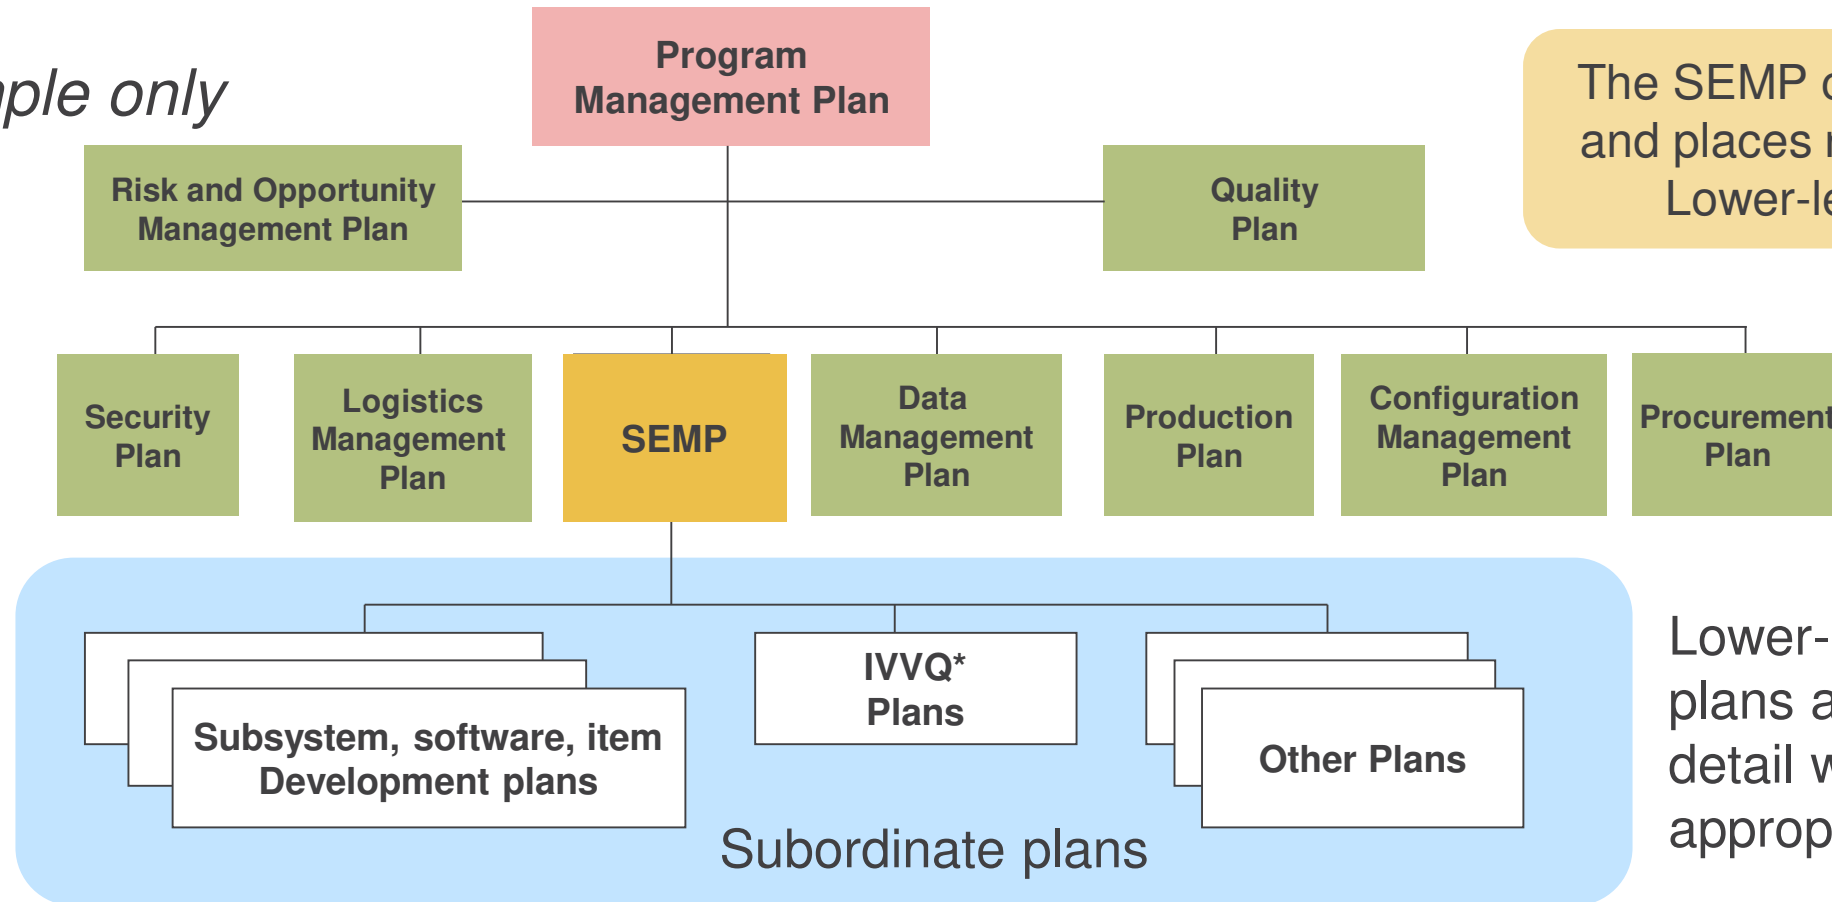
ple only

Program Management Plan

The SEMP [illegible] and places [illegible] Lower-le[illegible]

Risk and Opportunity Management Plan

Quality Plan

Security Plan

Logistics Management Plan

SEMP

Data Management Plan

Production Plan

Configuration Management Plan

Procurement Plan

Subsystem, software, item Development plans

IVVQ* Plans

Other Plans

Subordinate plans

Lower-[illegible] plans a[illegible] detail w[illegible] approp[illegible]